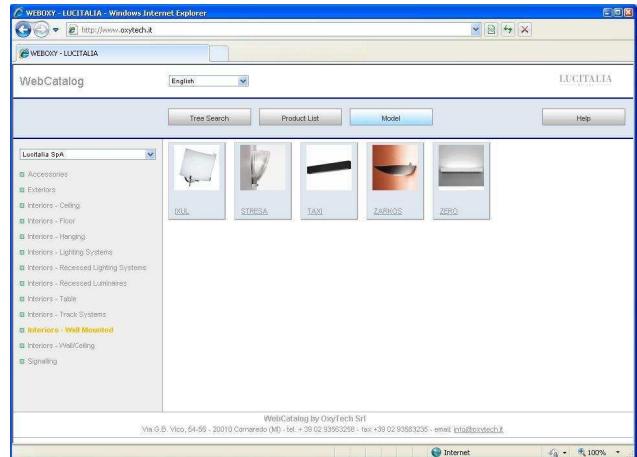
WEBOXY - LUCITALIA - Windows Internet Explorer

http://www.oxytech.it

WEBOXY - LUCITALIA

WebCatalog

English

LUCITALIA

Tree Search

Product List

Model

Help

Lucitalia SpA

Accessories

Exteriors

Interiors - Ceiling

Interiors - Floor

Interiors - Hanging

Interiors - Lighting Systems

Interiors - Recessed Lighting Systems

Interiors - Recessed Luminaires

Interiors - Table

Interiors - Track Systems

Interiors - Wall Mounted

Interiors - Wall/Ceiling

Signalling

IXUL

STRESA

TAXI

ZARKOS

ZERO

WebCatalog by OxyTech Srl

Via G.B. Vico, 54-56 - 20010 Cornaredo (MI) - tel. + 39 02 93563258 - fax +39 02 93563235 - email: info@oxytech.it

Internet

100%